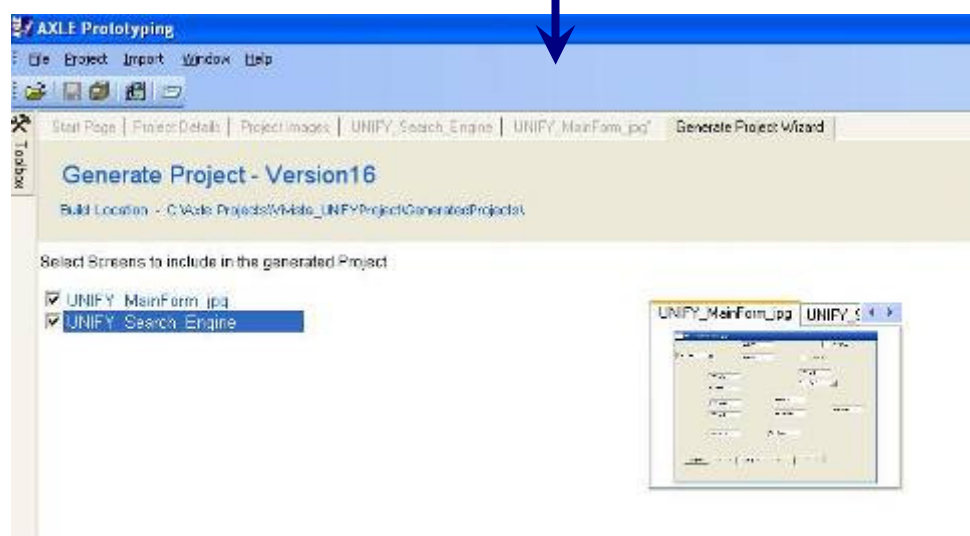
AXLE Prototyping

File Project Import Window Help

Toolbox

Start Page | Project Details | Project Images | UNIFY_Search_Engine | UNIFY_MainForm_jpg* | Generate Project Wizard

Generate Project - Version16

Build Location - C:\Axle Projects\VMate_UNIFYProject\GeneratedProjects\

Select Screens to include in the generated Project

UNIFY_MainForm_jpg
UNIFY_Search_Engine

UNIFY_MainForm_jpg | UNIFY_S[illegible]